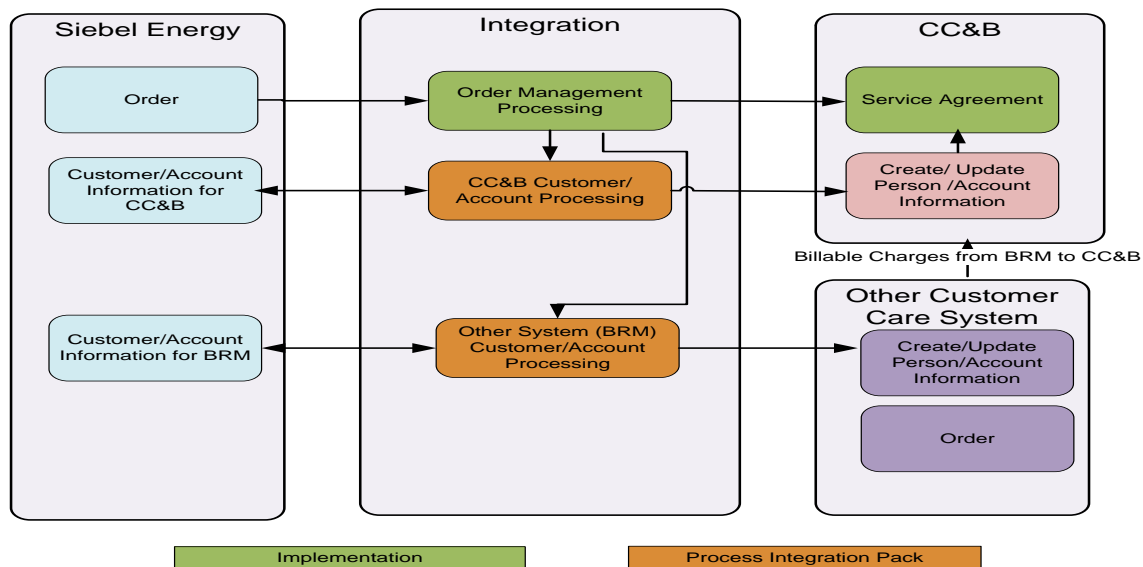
Siebel Energy

Order

Customer/Account Information for CC&B

Customer/Account Information for BRM

Integration

Order Management Processing

CC&B Customer/ Account Processing

Other System (BRM) Customer/Account Processing

CC&B

Service Agreement

Create/ Update Person /Account Information

Billable Charges from BRM to CC&B

Other Customer Care System

Create/Update Person/Account Information

Order

Implementation

Process Integration Pack